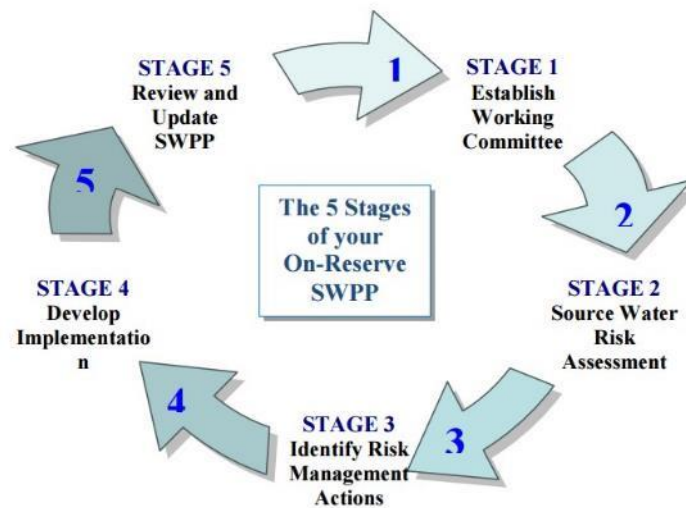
STAGE 5
Review and Update SWPP

1

STAGE 1
Establish Working Committee

5

The 5 Stages of your On-Reserve SWPP

2

STAGE 4
Develop Implementation

STAGE 2
Source Water Risk Assessment

4

3

STAGE 3
Identify Risk Management Actions